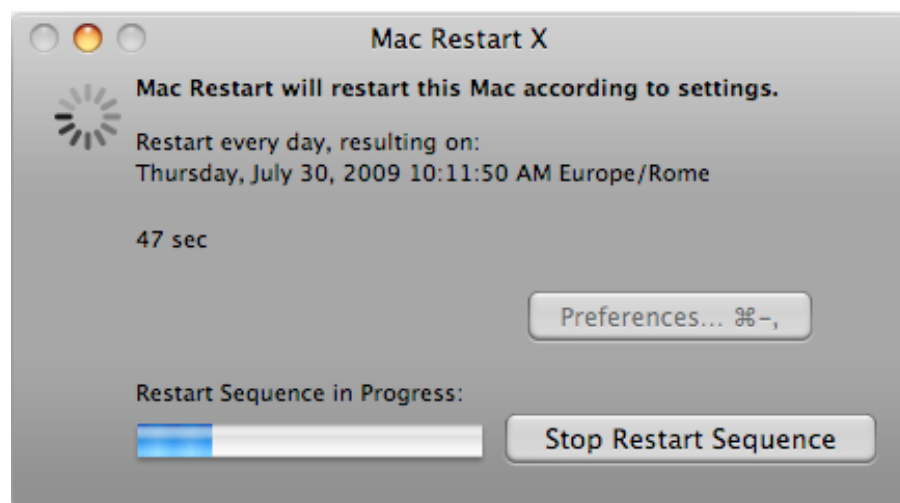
Mac Restart X

Mac Restart will restart this Mac according to settings.

Restart every day, resulting on:
Thursday, July 30, 2009 10:11:50 AM Europe/Rome

47 sec

Preferences... ⌘-,

Restart Sequence in Progress:

Stop Restart Sequence